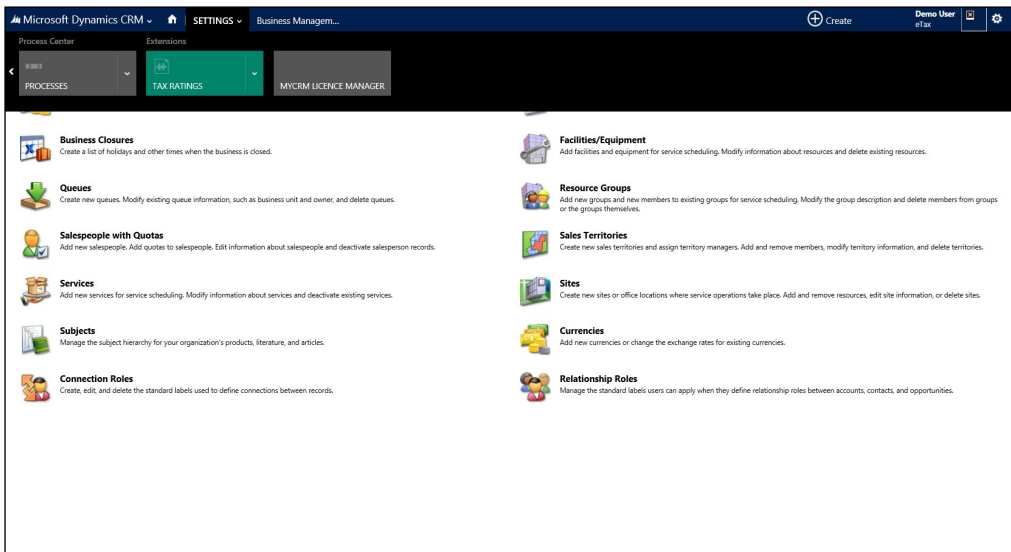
Microsoft Dynamics CRM SETTINGS Business Managem...

Create

Demo User
eTax

Process Center

Extensions

PROCESSES

TAX RATINGS

MYCRM LICENCE MANAGER

Business Closures
Create a list of holidays and other times when the business is closed.

Facilities/Equipment
Add facilities and equipment for service scheduling. Modify information about resources and delete existing resources.

Queues
Create new queues. Modify existing queue information, such as business unit and owner, and delete queues.

Resource Groups
Add new groups and new members to existing groups for service scheduling. Modify the group description and delete members from groups or the groups themselves.

Salespeople with Quotas
Add new salespeople. Add quotas to salespeople. Edit information about salespeople and deactivate salesperson records.

Sales Territories
Create new sales territories and assign territory managers. Add and remove members, modify territory information, and delete territories.

Services
Add new services for service scheduling. Modify information about services and deactivate existing services.

Sites
Create new sites or office locations where service operations take place. Add and remove resources, edit site information, or delete sites.

Subjects
Manage the subject hierarchy for your organization's products, literature, and articles.

Currencies
Add new currencies or change the exchange rates for existing currencies.

Connection Roles
Create, edit, and delete the standard labels used to define connections between records.

Relationship Roles
Manage the standard labels users can apply when they define relationship roles between accounts, contacts, and opportunities.